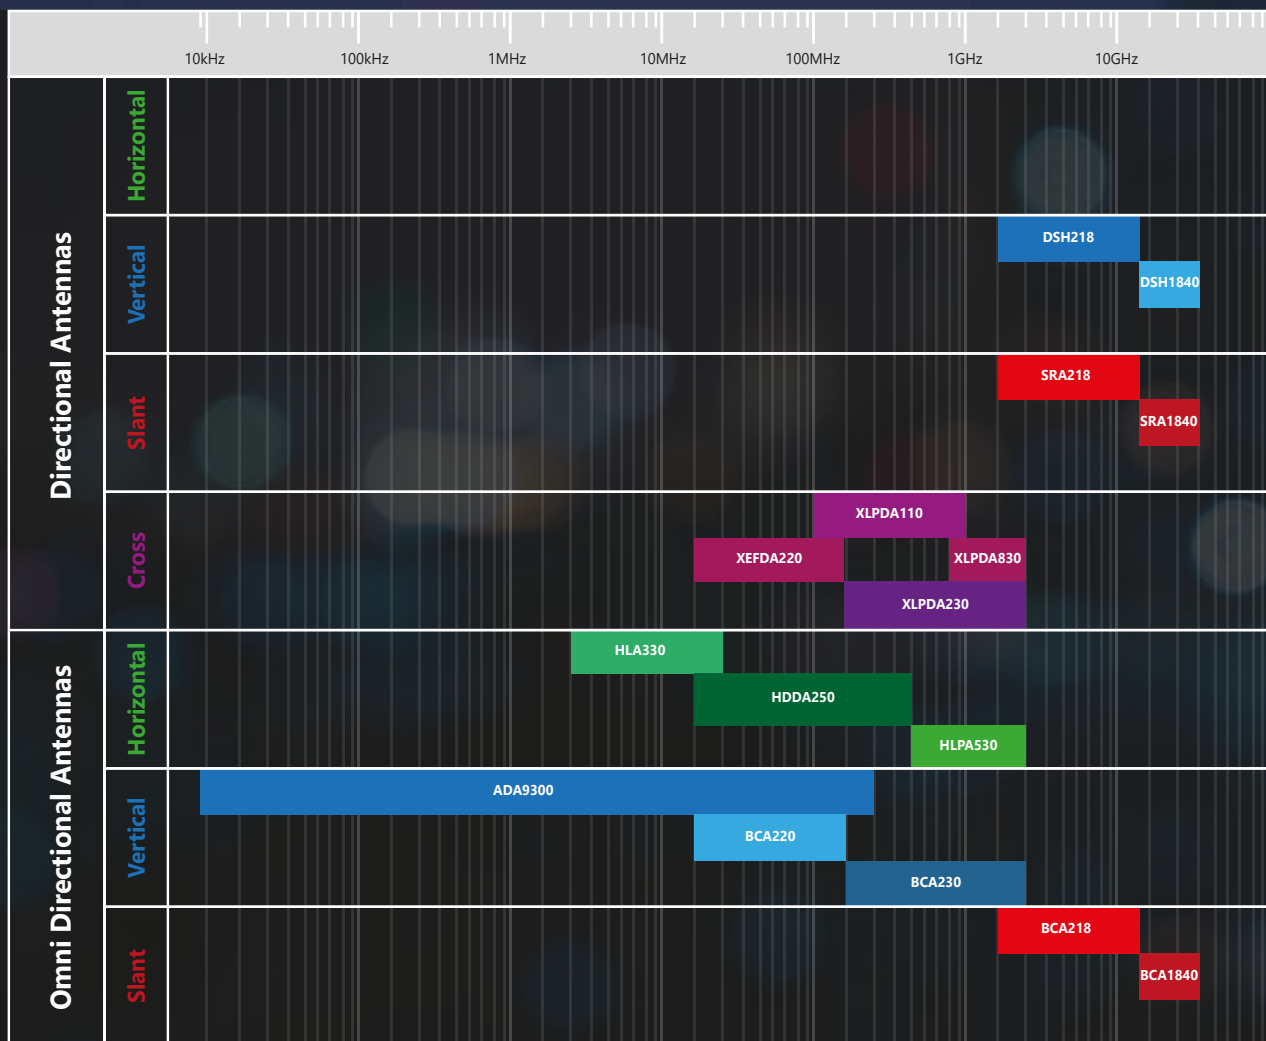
10kHz 100kHz 1MHz 10MHz 100MHz 1GHz 10GHz

Directional Antennas

Horizontal

Vertical
DSH218
DSH1840

Slant
SRA218
SRA1840

Cross
XLPDA110
XEFDA220
XLPDA830
XLPDA230

Omni Directional Antennas

Horizontal
HLA330
HDDA250
HLPA530

Vertical
ADA9300
BCA220
BCA230

Slant
BCA218
BCA1840